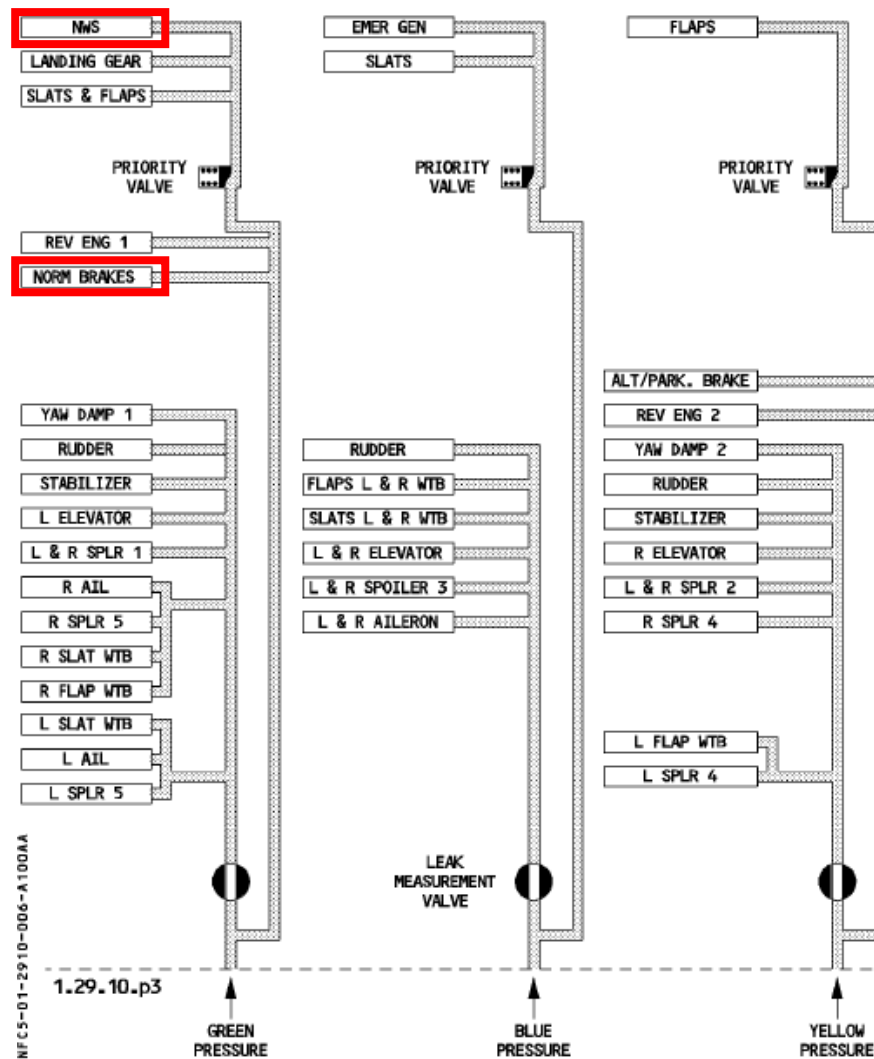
NWS
LANDING GEAR
SLATS & FLAPS
PRIORITY VALVE
REV ENG 1
NORM BRAKES
YAW DAMP 1
RUDDER
STABILIZER
L ELEVATOR
L & R SPLR 1
R AIL
R SPLR 5
R SLAT WTB
R FLAP WTB
L SLAT WTB
L AIL
L SPLR 5

EMER GEN
SLATS
PRIORITY VALVE
RUDDER
FLAPS L & R WTB
SLATS L & R WTB
L & R ELEVATOR
L & R SPOILER 3
L & R AILERON
LEAK MEASUREMENT VALVE

FLAPS
PRIORITY VALVE
ALT/PARK. BRAKE
REV ENG 2
YAW DAMP 2
RUDDER
STABILIZER
R ELEVATOR
L & R SPLR 2
R SPLR 4
L FLAP WTB
L SPLR 4

NFC5-01-2910-006-A100AA
1.29.10.p3
GREEN PRESSURE
BLUE PRESSURE
YELLOW PRESSURE